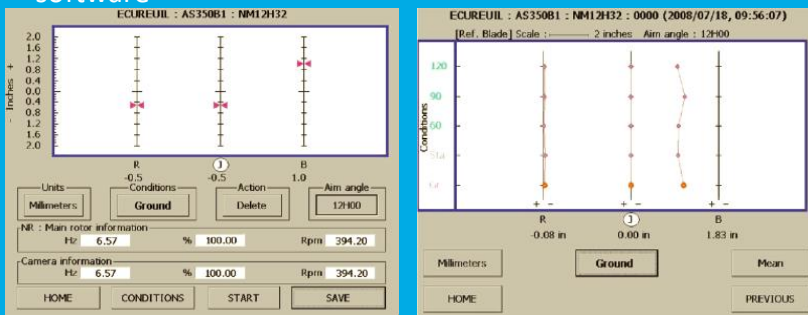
software

ECUREUIL : AS350B1 : NM12H32

+ Inches -

2.0
1.6
1.2
0.8
0.4
0.0
0.4
0.8
1.2
1.6
2.0

R
-0.5

J
-0.5

B
1.0

Units
Millimeters

Conditions
Ground

Action
Delete

Aim angle
12H00

NR : Main rotor information
Hz 6.57 % 100.00 Rpm 394.20

Camera information
Hz 6.57 % 100.00 Rpm 394.20

HOME CONDITIONS START SAVE

ECUREUIL : AS350B1 : NM12H32 : 0000 (2008/07/18, 09:56:07)

[Ref. Blade] Scale : 2 inches Aim angle : 12H00

Conditions

120
90
60
Std
Gr

+ -
R
-0.08 in

+ -
J
0.00 in

+ -
B
1.83 in

Millimeters

Ground

Mean

HOME

PREVIOUS